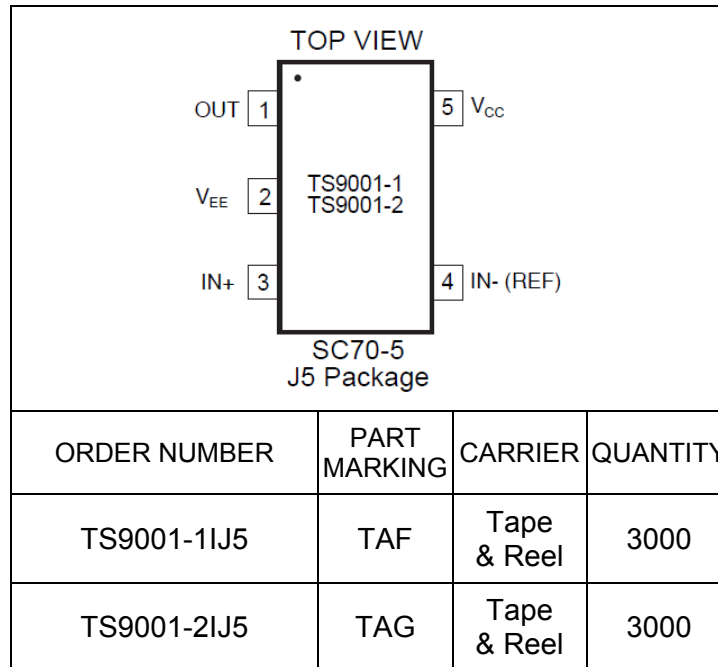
TOP VIEW

OUT 1

$V_{EE}$ 2

IN+ 3

5 $V_{CC}$

4 IN- (REF)

TS9001-1
TS9001-2

SC70-5
J5 Package

| ORDER NUMBER | PART MARKING | CARRIER | QUANTITY |
|---|---|---|---|
| TS9001-1IJ5 | TAF | Tape & Reel | 3000 |
| TS9001-2IJ5 | TAG | Tape & Reel | 3000 |